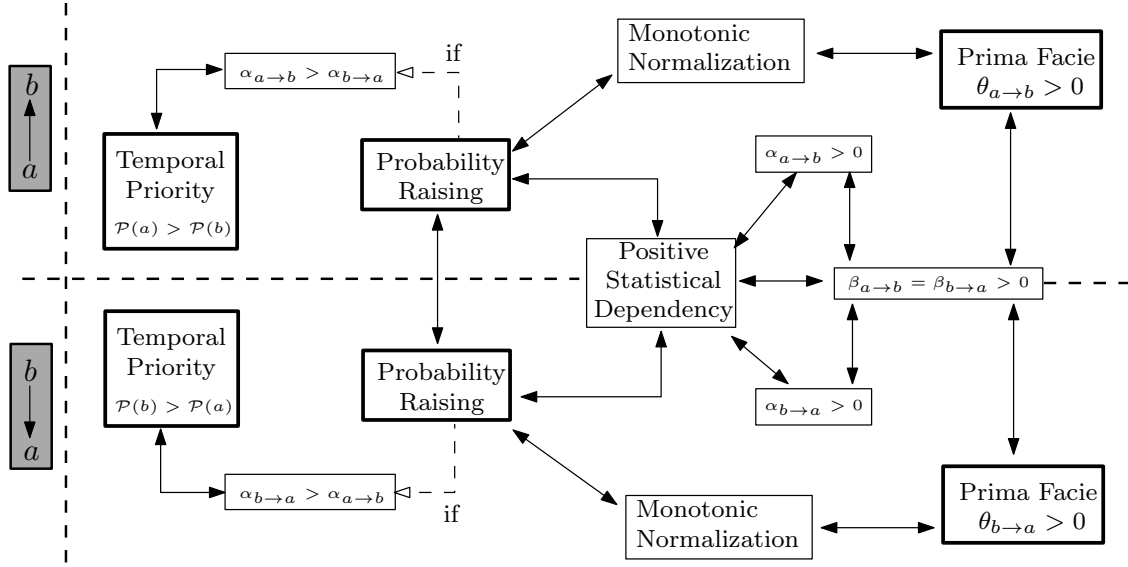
$b$
$a$

Temporal Priority
$\mathcal{P}(a) > \mathcal{P}(b)$

$\alpha_{a\to b} > \alpha_{b\to a}$

if

Probability Raising

Monotonic Normalization

Prima Facie
$\theta_{a\to b} > 0$

$\alpha_{a\to b} > 0$

Positive Statistical Dependency

$\beta_{a\to b} = \beta_{b\to a} > 0$

$\alpha_{b\to a} > 0$

$b$
$a$

Temporal Priority
$\mathcal{P}(b) > \mathcal{P}(a)$

Probability Raising

$\alpha_{b\to a} > \alpha_{a\to b}$

if

Monotonic Normalization

Prima Facie
$\theta_{b\to a} > 0$